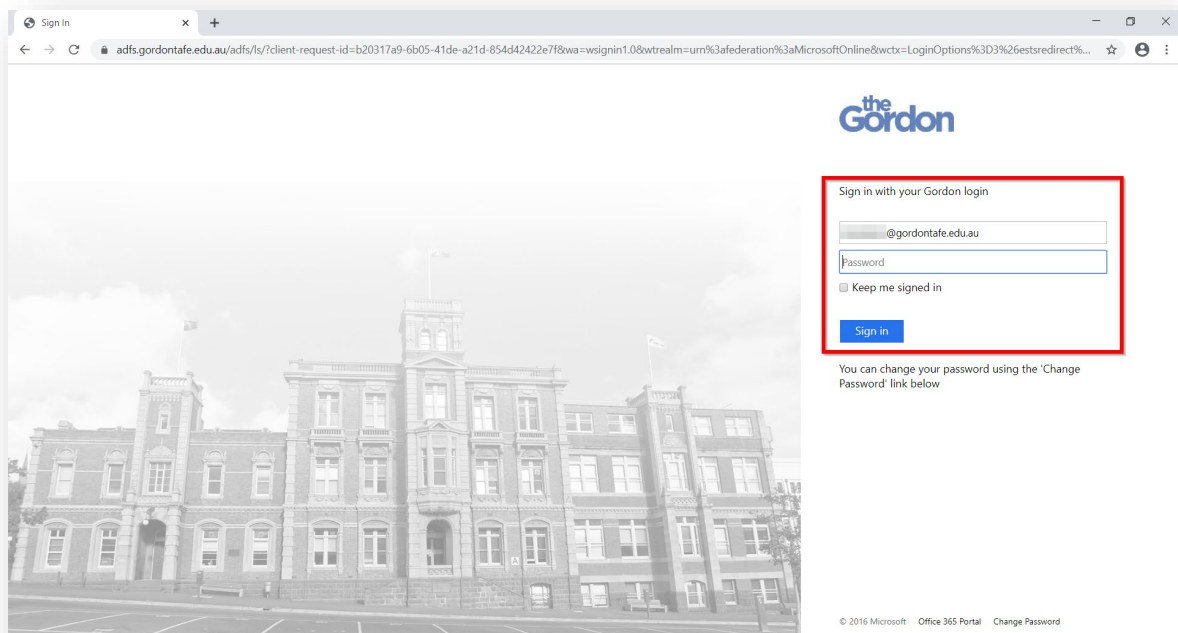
Sign In

adfs.gordontafe.edu.au/adfs/ls/?client-request-id=b20317a9-6b05-41de-a21d-854d42422e7f&wa=wsignin1.0&wtrealm=urn%3afederation%3aMicrosoftOnline&wctx=LoginOptions%3D3%26estsredirect%...

the Gordon

Sign in with your Gordon login

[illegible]@gordontafe.edu.au

Password

Keep me signed in

Sign in

You can change your password using the 'Change Password' link below

A

© 2016 Microsoft Office 365 Portal Change Password